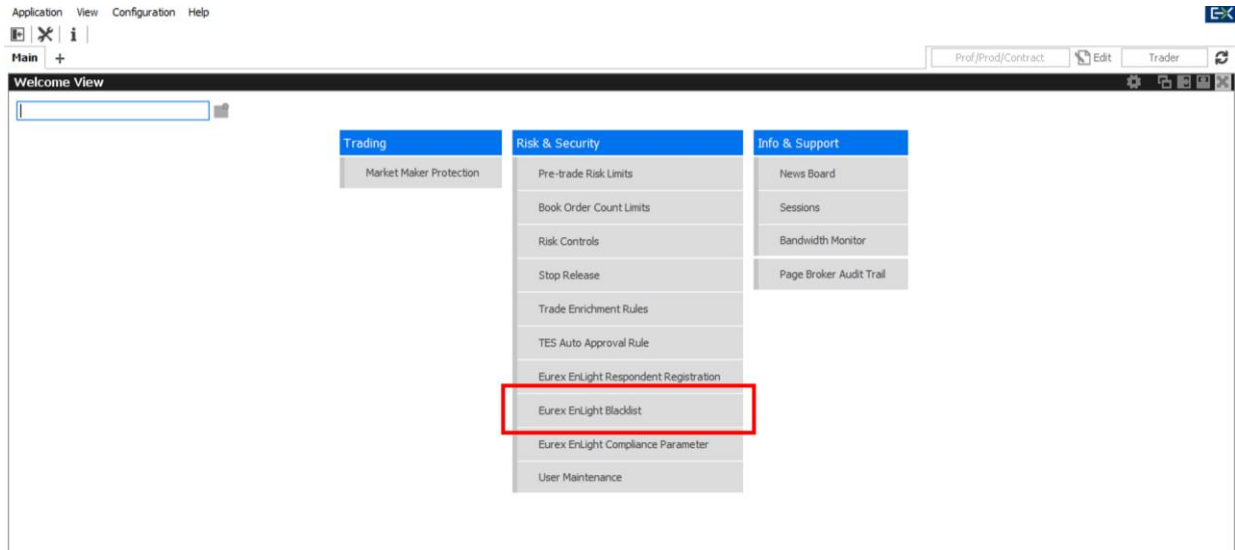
Application View Configuration Help

Main +

Prof/Prod/Contract Edit Trader

Welcome View

Trading

Market Maker Protection

Risk & Security

Pre-trade Risk Limits

Book Order Count Limits

Risk Controls

Stop Release

Trade Enrichment Rules

TES Auto Approval Rule

Eurex EnLight Respondent Registration

Eurex EnLight Blacklist

Eurex EnLight Compliance Parameter

User Maintenance

Info & Support

News Board

Sessions

Bandwidth Monitor

Page Broker Audit Trail